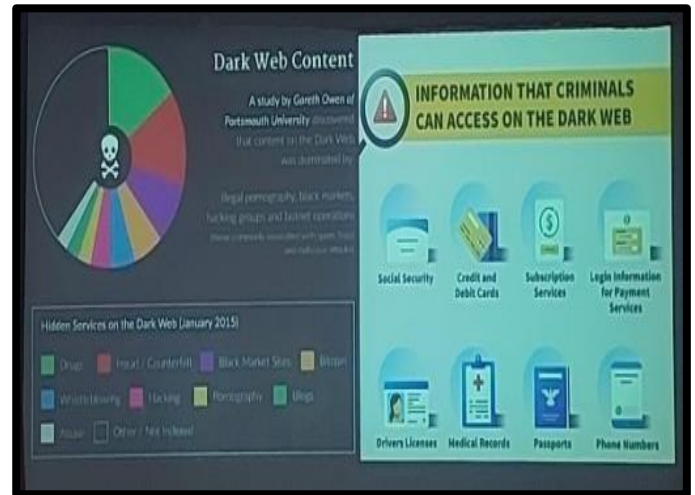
Dark Web Content

A study by Gareth Owen of Portsmouth University discovered that content on the Dark Web was dominated by:

illegal pornography, black markets, hacking groups and botnet operations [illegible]

Hidden Services on the Dark Web (January 2015)

Drugs
Fraud / Counterfeit
Black Market Sites
Bitcoin
Whistleblowing
Hacking
Pornography
Blogs
Abuse
Other / Not Indexed

INFORMATION THAT CRIMINALS CAN ACCESS ON THE DARK WEB

Social Security
Credit and Debit Cards
Subscription Services
Login Information for Payment Services
Drivers Licenses
Medical Records
Passports
Phone Numbers